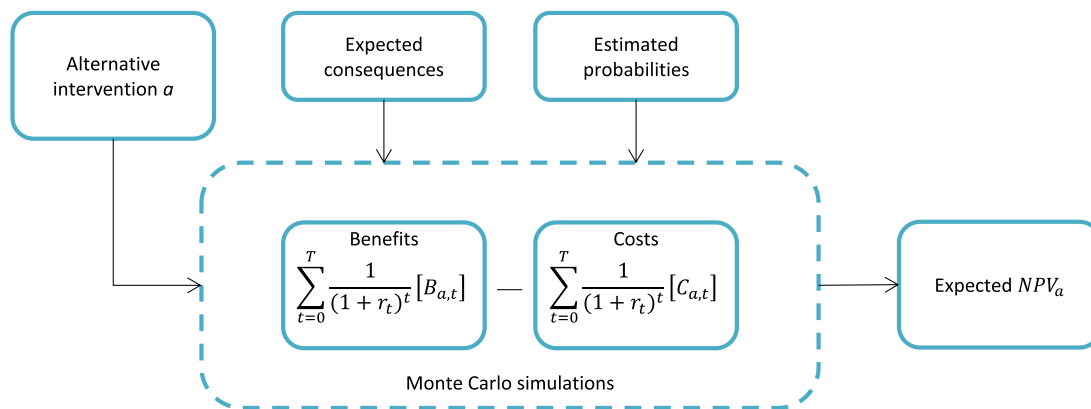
Alternative intervention $a$

Expected consequences

Estimated probabilities

Benefits
$\sum_{t=0}^{T} \frac{1}{(1+r_t)^t} [B_{a,t}]$

—

Costs
$\sum_{t=0}^{T} \frac{1}{(1+r_t)^t} [C_{a,t}]$

Monte Carlo simulations

Expected $NPV_a$